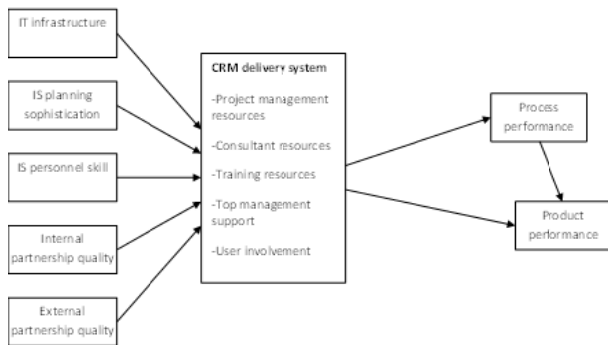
IT infrastructure

IS planning sophistication

IS personnel skill

Internal partnership quality

External partnership quality

CRM delivery system

-Project management resources

-Consultant resources

-Training resources

-Top management support

-User involvement

Process performance

Product performance